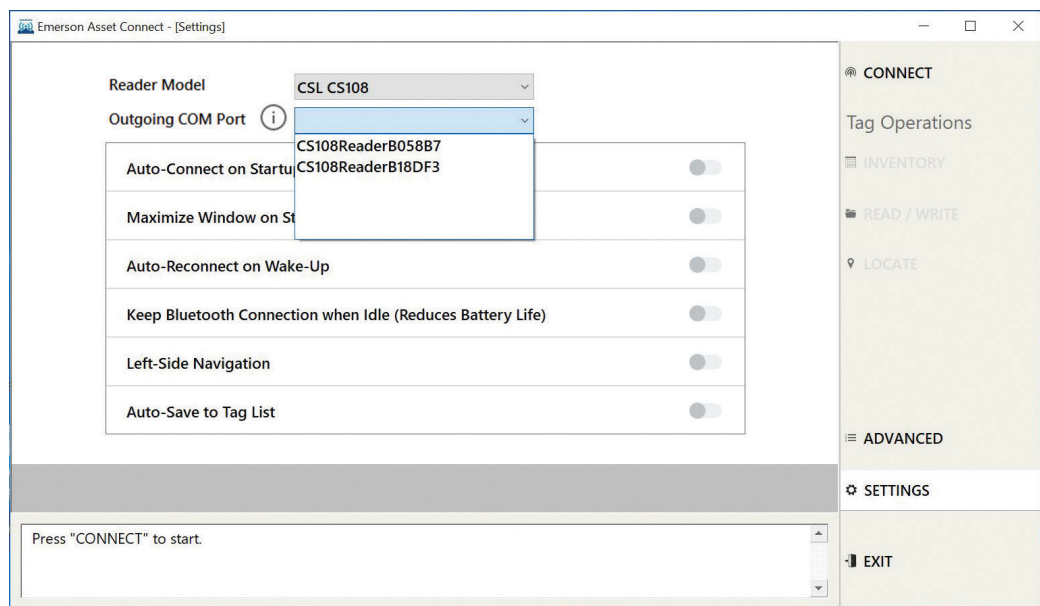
Emerson Asset Connect - [Settings]

Reader Model
CSL CS108

Outgoing COM Port

CS108ReaderB058B7
CS108ReaderB18DF3

Auto-Connect on Startu

Maximize Window on St

Auto-Reconnect on Wake-Up

Keep Bluetooth Connection when Idle (Reduces Battery Life)

Left-Side Navigation

Auto-Save to Tag List

Press "CONNECT" to start.

CONNECT

Tag Operations

INVENTORY

READ / WRITE

LOCATE

ADVANCED

SETTINGS

EXIT